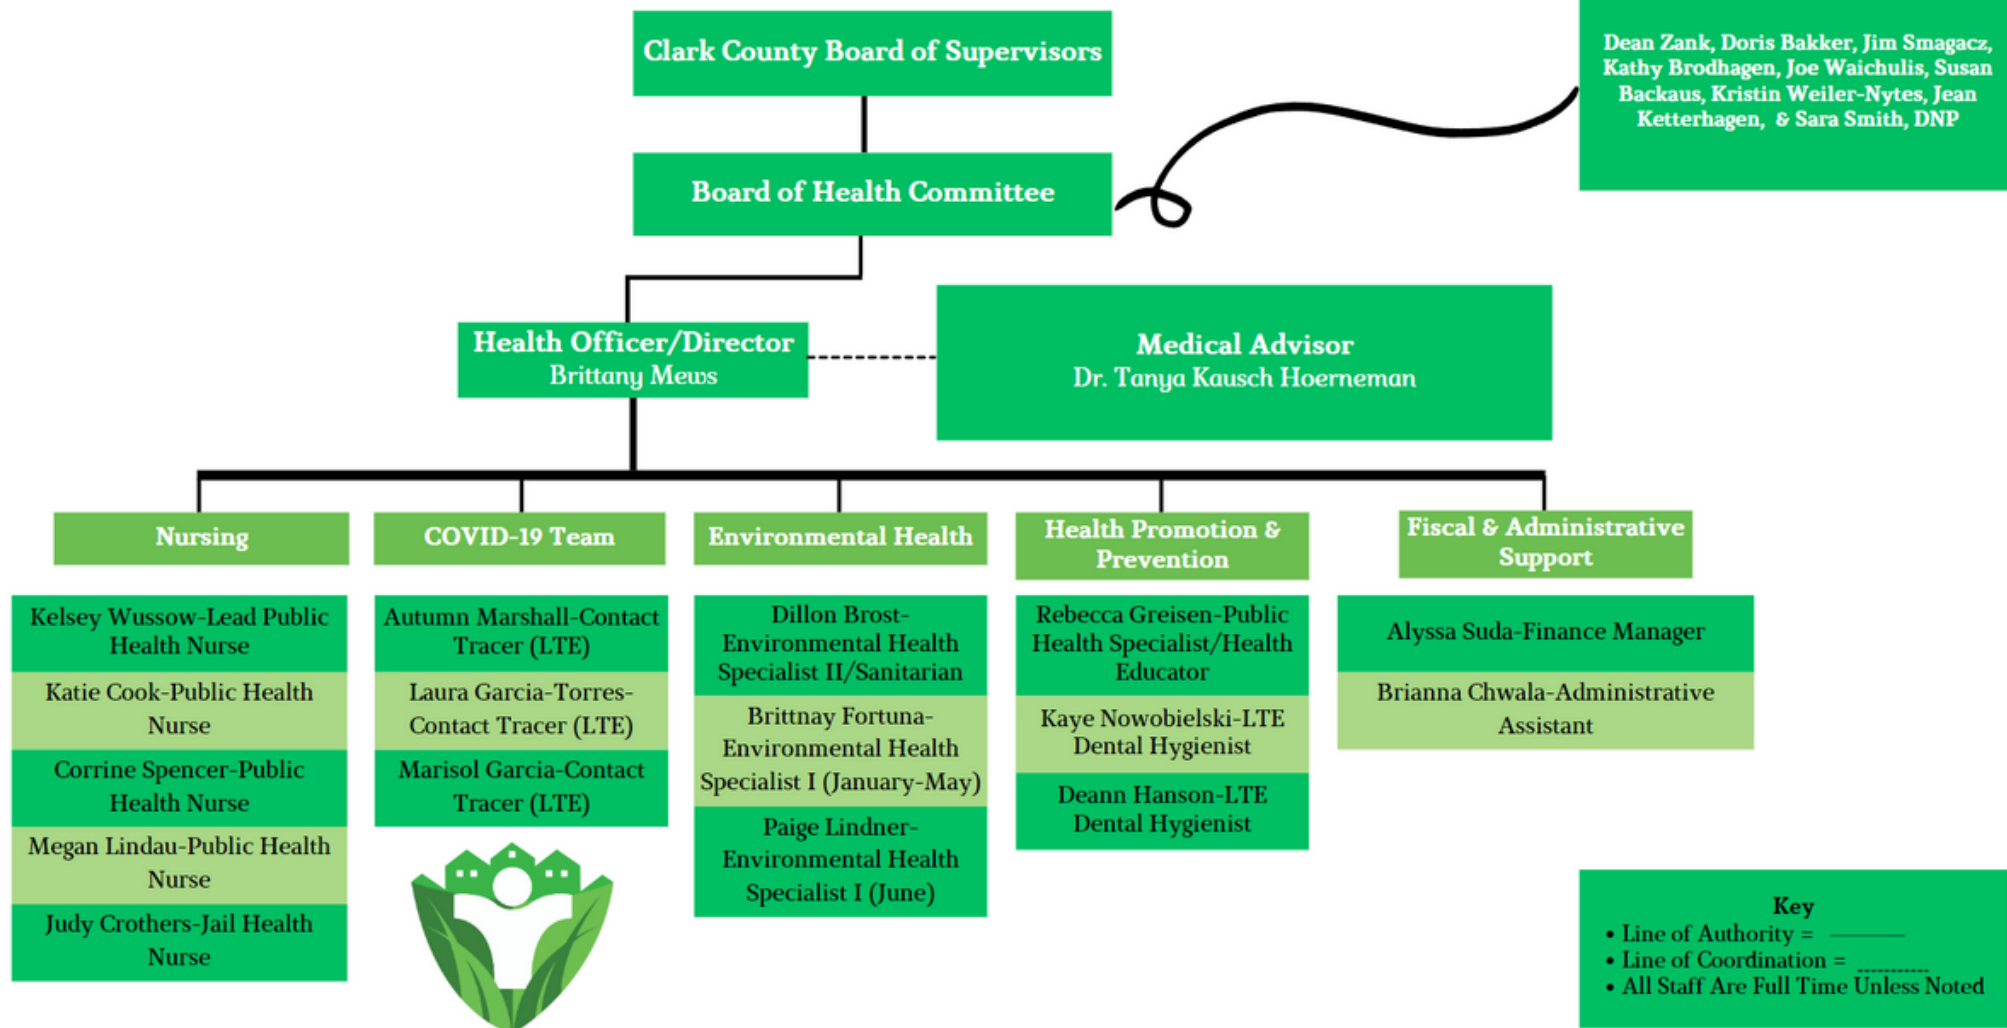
Clark County Board of Supervisors

Dean Zank, Doris Bakker, Jim Smagacz, Kathy Brodhagen, Joe Waichulis, Susan Backaus, Kristin Weiler-Nytes, Jean Ketterhagen, & Sara Smith, DNP

Board of Health Committee

Health Officer/Director
Brittany Mews

Medical Advisor
Dr. Tanya Kausch Hoerneman

Nursing

Kelsey Wussow-Lead Public Health Nurse

Katie Cook-Public Health Nurse

Corrine Spencer-Public Health Nurse

Megan Lindau-Public Health Nurse

Judy Crothers-Jail Health Nurse

COVID-19 Team

Autumn Marshall-Contact Tracer (LTE)

Laura Garcia-Torres-Contact Tracer (LTE)

Marisol Garcia-Contact Tracer (LTE)

Environmental Health

Dillon Brost-Environmental Health Specialist II/Sanitarian

Brittnay Fortuna-Environmental Health Specialist I (January-May)

Paige Lindner-Environmental Health Specialist I (June)

Health Promotion & Prevention

Rebecca Greisen-Public Health Specialist/Health Educator

Kaye Nowobielski-LTE Dental Hygienist

Deann Hanson-LTE Dental Hygienist

Fiscal & Administrative Support

Alyssa Suda-Finance Manager

Brianna Chwala-Administrative Assistant

Key
• Line of Authority = ______
• Line of Coordination = ----------
• All Staff Are Full Time Unless Noted